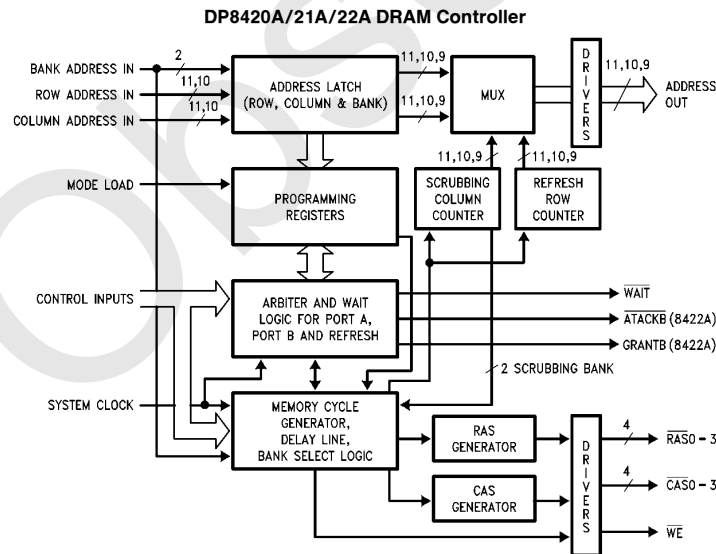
DP8420A/21A/22A DRAM Controller

BANK ADDRESS IN
ROW ADDRESS IN
COLUMN ADDRESS IN
2
11,10
11,10
ADDRESS LATCH (ROW, COLUMN & BANK)
11,10,9
11,10,9
MUX
D R I V E R S
11,10,9
ADDRESS OUT
11,10,9
11,10,9
MODE LOAD
PROGRAMMING REGISTERS
SCRUBBING COLUMN COUNTER
REFRESH ROW COUNTER
CONTROL INPUTS
ARBITER AND WAIT LOGIC FOR PORT A, PORT B AND REFRESH
$\overline{WAIT}$
$\overline{ATACKB}$ (8422A)
GRANTB (8422A)
2 SCRUBBING BANK
SYSTEM CLOCK
MEMORY CYCLE GENERATOR, DELAY LINE, BANK SELECT LOGIC
RAS GENERATOR
CAS GENERATOR
D R I V E R S
4
$\overline{RAS0}$ – 3
4
$\overline{CAS0}$ – 3
$\overline{WE}$